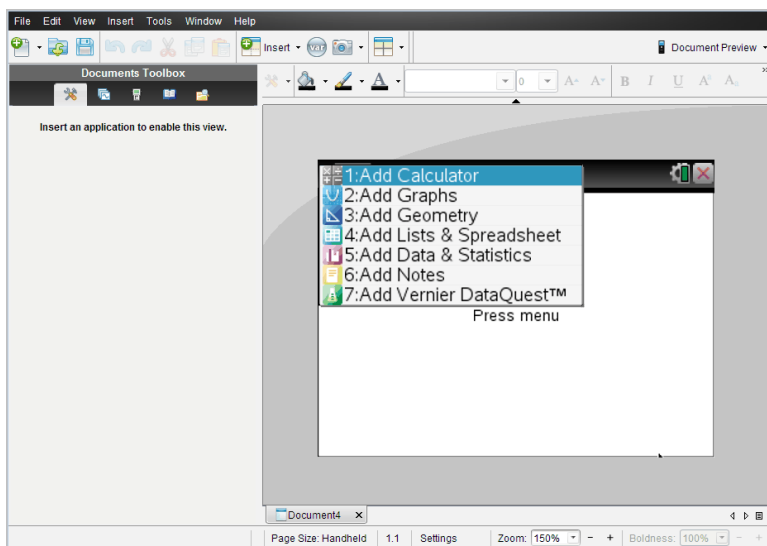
File Edit View Insert Tools Window Help

Insert

Document Preview

Documents Toolbox

Insert an application to enable this view.

0

B I U

1:Add Calculator
2:Add Graphs
3:Add Geometry
4:Add Lists & Spreadsheet
5:Add Data & Statistics
6:Add Notes
7:Add Vernier DataQuest™

Press menu

Document4

Page Size: Handheld 1.1 Settings Zoom: 150% Boldness: 100%